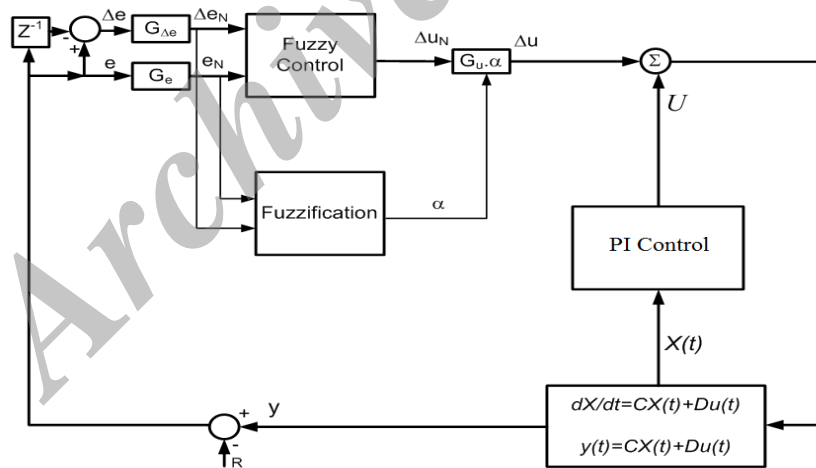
$Z^{-1}$
-
+
$\Delta e$
$G_{\Delta e}$
$\Delta e_N$
e
$G_e$
$e_N$
Fuzzy Control
$\Delta u_N$
$G_u.\alpha$
$\Delta u$
$\Sigma$
$U$
Fuzzification
$\alpha$
PI Control
$X(t)$
+
y
-
R
$dX/dt=CX(t)+Du(t)$
$y(t)=CX(t)+Du(t)$
Archive